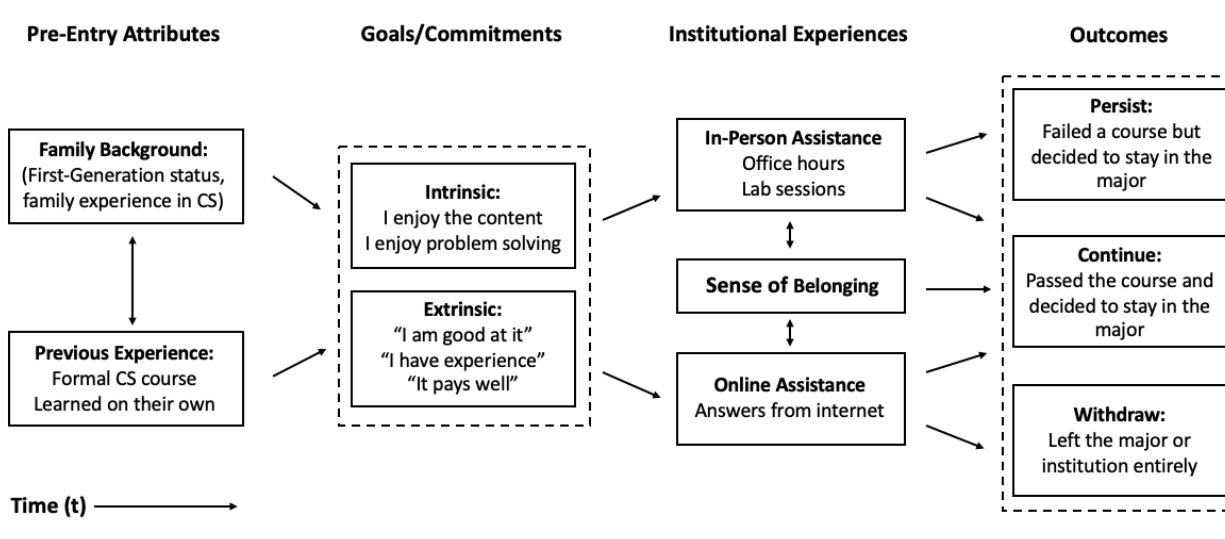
Pre-Entry Attributes

Goals/Commitments

Institutional Experiences

Outcomes

Family Background:
(First-Generation status, family experience in CS)

Previous Experience:
Formal CS course
Learned on their own

Intrinsic:
I enjoy the content
I enjoy problem solving

Extrinsic:
"I am good at it"
"I have experience"
"It pays well"

In-Person Assistance
Office hours
Lab sessions

Sense of Belonging

Online Assistance
Answers from internet

Persist:
Failed a course but decided to stay in the major

Continue:
Passed the course and decided to stay in the major

Withdraw:
Left the major or institution entirely

Time (t)